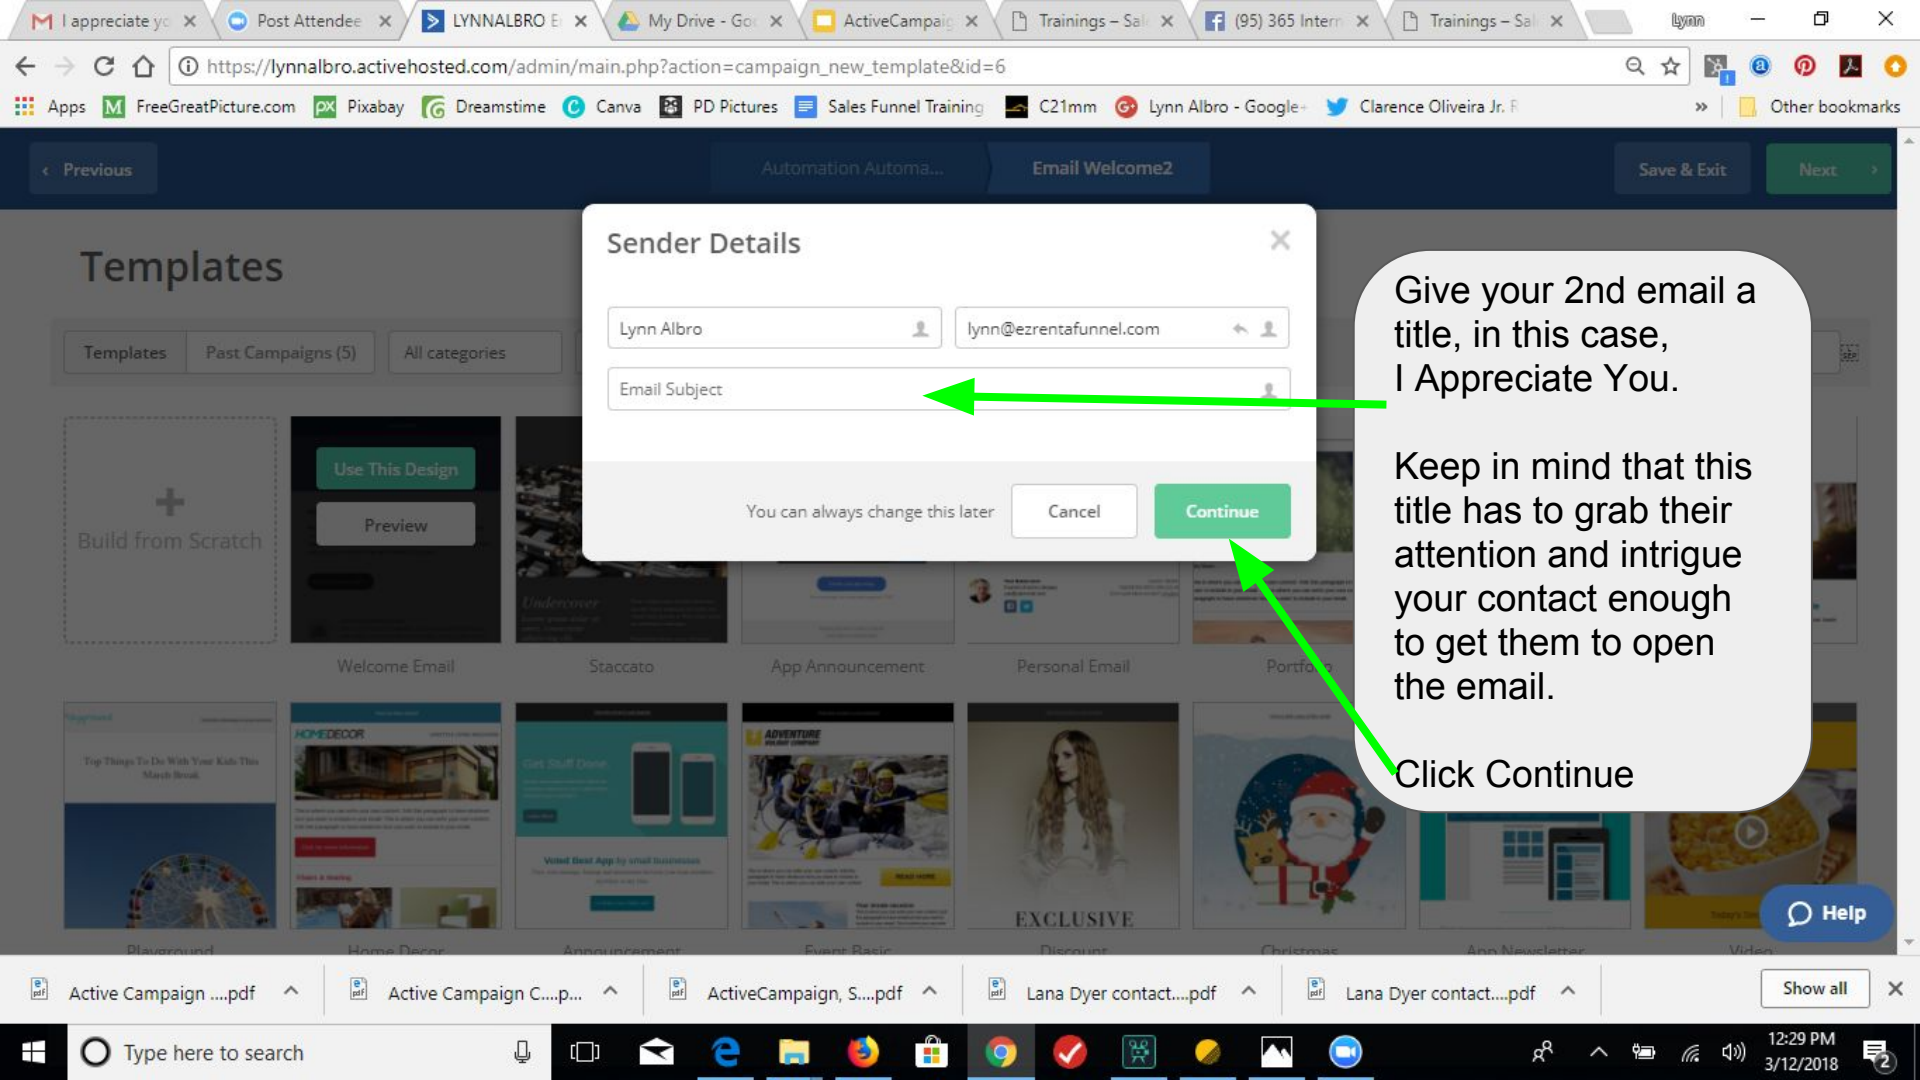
I appreciate yo ×
Post Attendee ×
LYNNALBRO E ×
My Drive - Go ×
ActiveCampaig ×
Trainings – Sal ×
(95) 365 Intern ×
Trainings – Sal ×
lynn

https://lynnalbro.activehosted.com/admin/main.php?action=campaign_new_template&id=6

Apps  FreeGreatPicture.com  Pixabay  Dreamstime  Canva  PD Pictures  Sales Funnel Training  C21mm  Lynn Albro - Google+  Clarence Oliveira Jr. F  »  Other bookmarks

‹ Previous  Automation Automa...  Email Welcome2  Save & Exit  Next ›

Templates

Templates  Past Campaigns (5)  All categories

Build from Scratch

Use This Design
Preview

Welcome Email  Staccato  App Announcement  Personal Email  Portfolio

Playground  Home Decor  Announcement  Event Basic  Discount  Christmas  App Newsletter  Video

EXCLUSIVE

Sender Details

Lynn Albro
lynn@ezrentafunnel.com
Email Subject

You can always change this later  Cancel  Continue

Give your 2nd email a title, in this case, I Appreciate You.

Keep in mind that this title has to grab their attention and intrigue your contact enough to get them to open the email.

Click Continue

Help

Active Campaign ....pdf  Active Campaign C....p...  ActiveCampaign, S....pdf  Lana Dyer contact....pdf  Lana Dyer contact....pdf  Show all

Type here to search

12:29 PM
3/12/2018